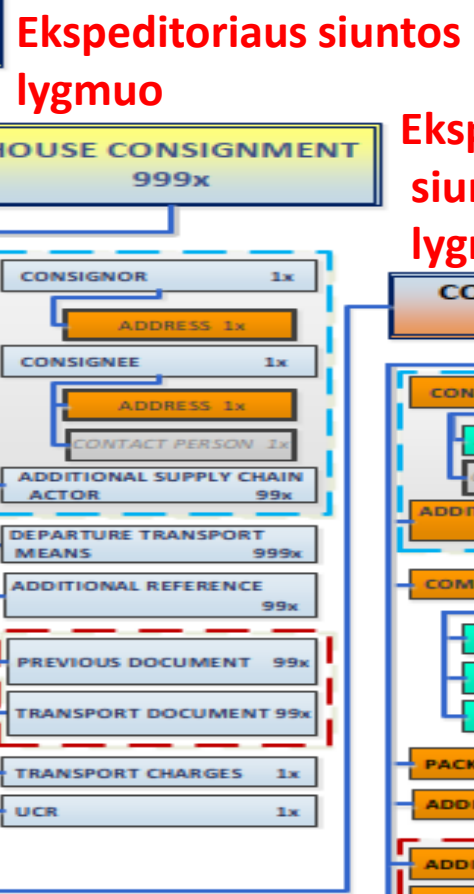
Ekspeditoriaus siuntos lygmuo

HOUSE CONSIGNMENT 999x

CONSIGNOR 1x

ADDRESS 1x

CONSIGNEE 1x

ADDRESS 1x

CONTACT PERSON 1x

ADDITIONAL SUPPLY CHAIN ACTOR 99x

DEPARTURE TRANSPORT MEANS 999x

ADDITIONAL REFERENCE 99x

PREVIOUS DOCUMENT 99x

TRANSPORT DOCUMENT 99x

TRANSPORT CHARGES 1x

UCR 1x

Eksp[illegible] siu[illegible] lyg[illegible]

CO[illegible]

CON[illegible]

ADDI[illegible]

COM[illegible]

PACK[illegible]

ADD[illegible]

ADD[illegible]